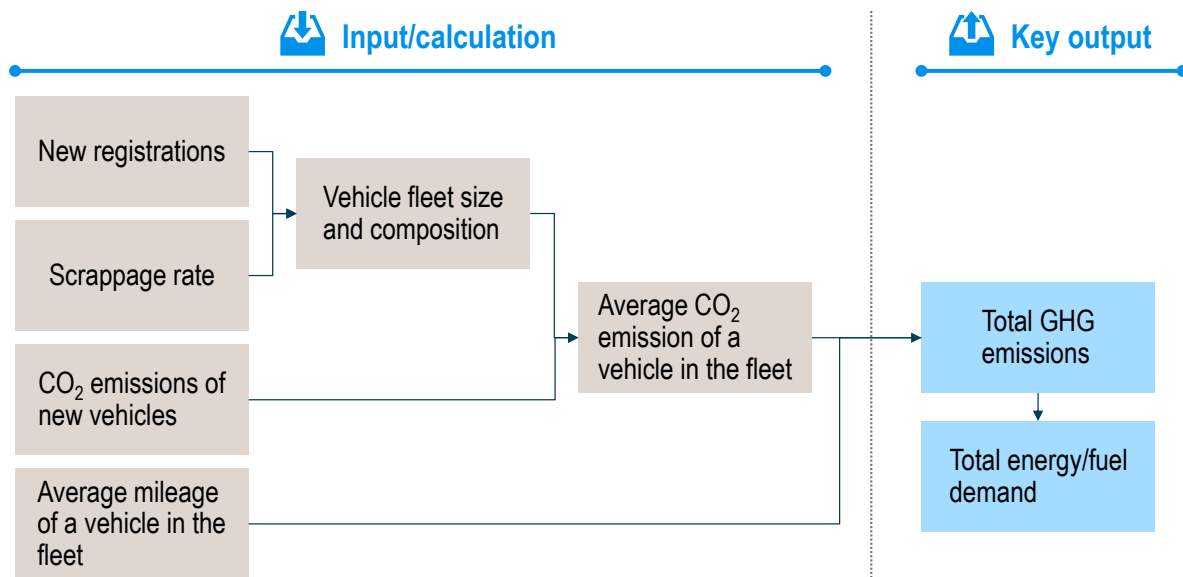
Input/calculation

Key output

New registrations

Scrappage rate

Vehicle fleet size and composition

$CO_2$ emissions of new vehicles

Average $CO_2$ emission of a vehicle in the fleet

Average mileage of a vehicle in the fleet

Total GHG emissions

Total energy/fuel demand